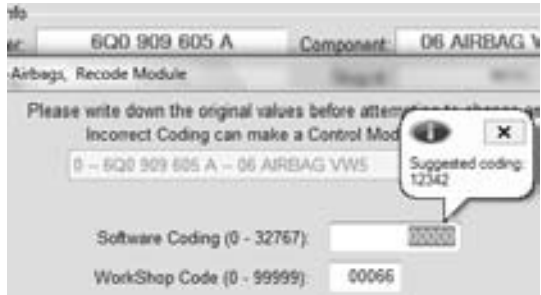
nfo
er: 6Q0 909 605 A Component: 06 AIRBAG V
Airbags, Recode Module
Please write down the original values before attem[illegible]
Incorrect Coding can make a Control Mod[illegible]
0 – 6Q0 909 605 A -- 06 AIRBAG VW5
Suggested coding: 12342
×
Software Coding (0 - 32767): 00000
WorkShop Code (0 - 99999): 00066